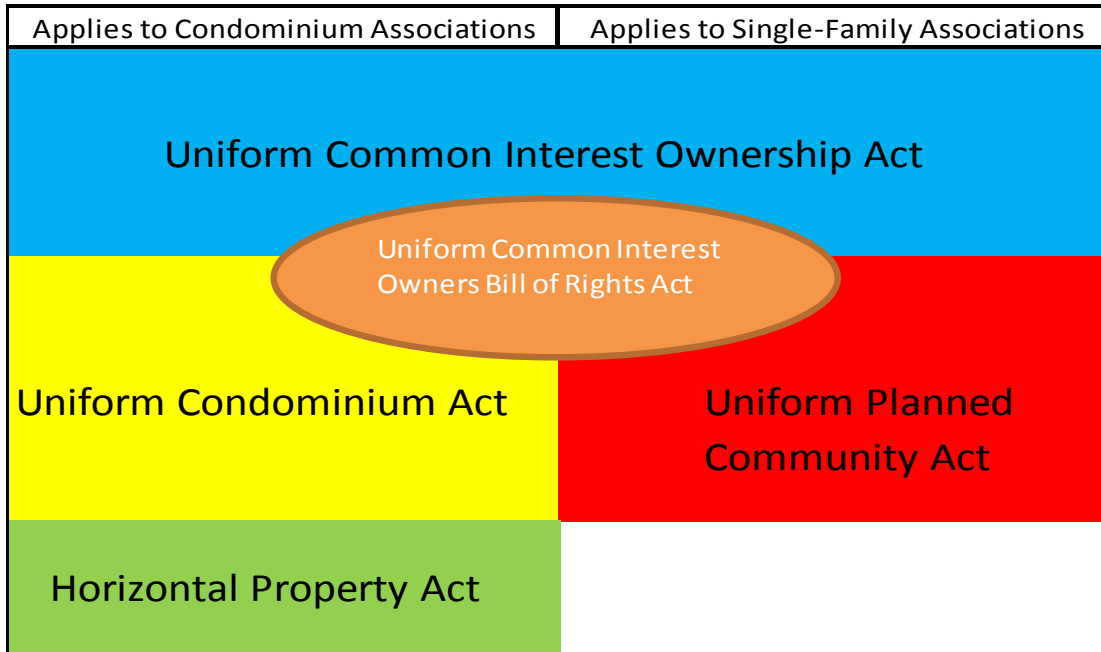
| Applies to Condominium Associations | Applies to Single-Family Associations |
|---|---|

Uniform Common Interest Ownership Act

Uniform Common Interest Owners Bill of Rights Act

Uniform Condominium Act

Uniform Planned Community Act

Horizontal Property Act